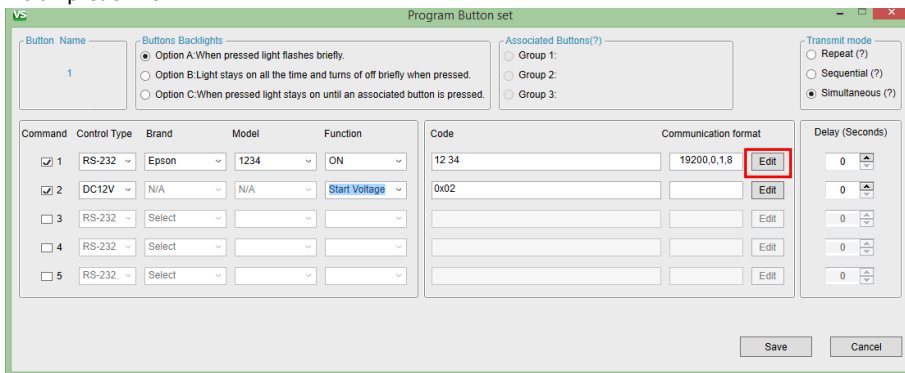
VS Program Button set

Button Name
1

Buttons Backlights
Option A:When pressed light flashes briefly.
Option B:Light stays on all the time and turns of off briefly when pressed.
Option C:When pressed light stays on until an associated button is pressed.

Associated Buttons(?)
Group 1:
Group 2:
Group 3:

Transmit mode
Repeat (?)
Sequential (?)
Simultaneous (?)

| Command | Control Type | Brand | Model | Function | Code | Communication format | | Delay (Seconds) |
|---|---|---|---|---|---|---|---|---|
| 1 | RS-232 | Epson | 1234 | ON | 12 34 | 19200,0,1,8 | Edit | 0 |
| 2 | DC12V | N/A | N/A | Start Voltage | 0x02 | | Edit | 0 |
| 3 | RS-232 | Select | | | | | Edit | 0 |
| 4 | RS-232 | Select | | | | | Edit | 0 |
| 5 | RS-232 | Select | | | | | Edit | 0 |

Save Cancel